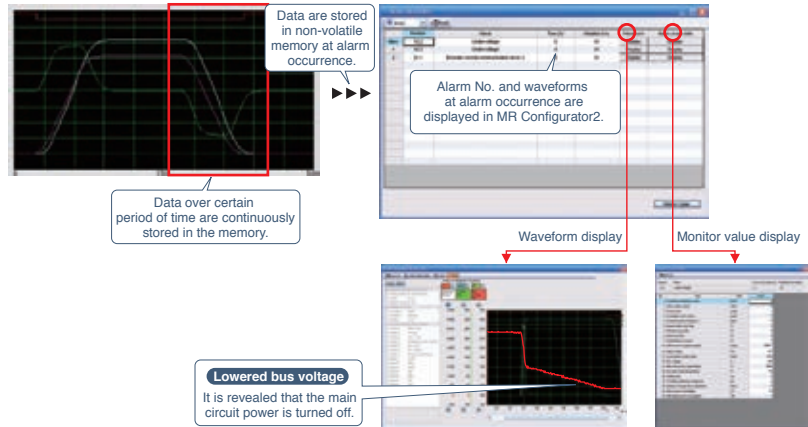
Data are stored in non-volatile memory at alarm occurrence.

Alarm No. and waveforms at alarm occurrence are displayed in MR Configurator2.

Data over certain period of time are continuously stored in the memory.

Waveform display

Monitor value display

Lowered bus voltage

It is revealed that the main circuit power is turned off.